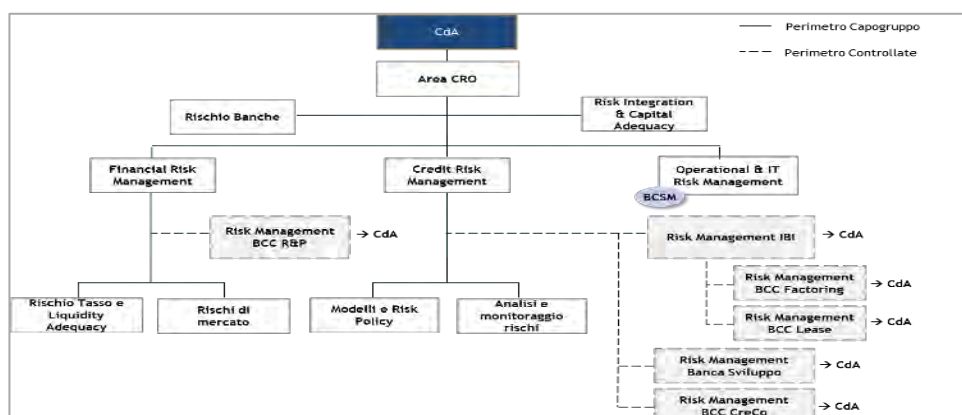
CdA

Perimetro Capogruppo

Perimetro Controllate

Area CRO

Rischio Banche

Risk Integration & Capital Adequacy

Financial Risk Management

Credit Risk Management

Operational & IT Risk Management

BCSM

Risk Management BCC R&P → CdA

Risk Management IBI → CdA

Risk Management BCC Factoring → CdA

Risk Management BCC Lease → CdA

Rischio Tasso e Liquidity Adequacy

Rischi di mercato

Modelli e Risk Policy

Analisi e monitoraggio rischi

Risk Management Banca Sviluppo → CdA

Risk Management BCC CreCo → CdA